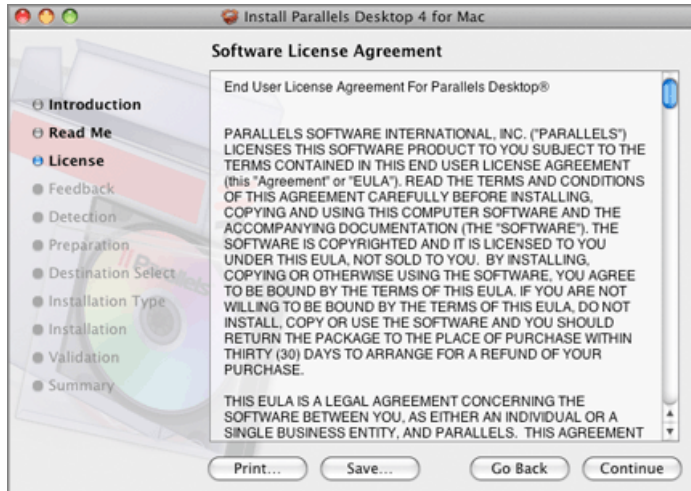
Install Parallels Desktop 4 for Mac

Software License Agreement

Introduction
Read Me
License
Feedback
Detection
Preparation
Destination Select
Installation Type
Installation
Validation
Summary

End User License Agreement For Parallels Desktop®

PARALLELS SOFTWARE INTERNATIONAL, INC. ("PARALLELS") LICENSES THIS SOFTWARE PRODUCT TO YOU SUBJECT TO THE TERMS CONTAINED IN THIS END USER LICENSE AGREEMENT (this "Agreement" or "EULA"). READ THE TERMS AND CONDITIONS OF THIS AGREEMENT CAREFULLY BEFORE INSTALLING, COPYING AND USING THIS COMPUTER SOFTWARE AND THE ACCOMPANYING DOCUMENTATION (THE "SOFTWARE"). THE SOFTWARE IS COPYRIGHTED AND IT IS LICENSED TO YOU UNDER THIS EULA, NOT SOLD TO YOU. BY INSTALLING, COPYING OR OTHERWISE USING THE SOFTWARE, YOU AGREE TO BE BOUND BY THE TERMS OF THIS EULA. IF YOU ARE NOT WILLING TO BE BOUND BY THE TERMS OF THIS EULA, DO NOT INSTALL, COPY OR USE THE SOFTWARE AND YOU SHOULD RETURN THE PACKAGE TO THE PLACE OF PURCHASE WITHIN THIRTY (30) DAYS TO ARRANGE FOR A REFUND OF YOUR PURCHASE.

THIS EULA IS A LEGAL AGREEMENT CONCERNING THE SOFTWARE BETWEEN YOU, AS EITHER AN INDIVIDUAL OR A SINGLE BUSINESS ENTITY, AND PARALLELS. THIS AGREEMENT

Print... Save... Go Back Continue